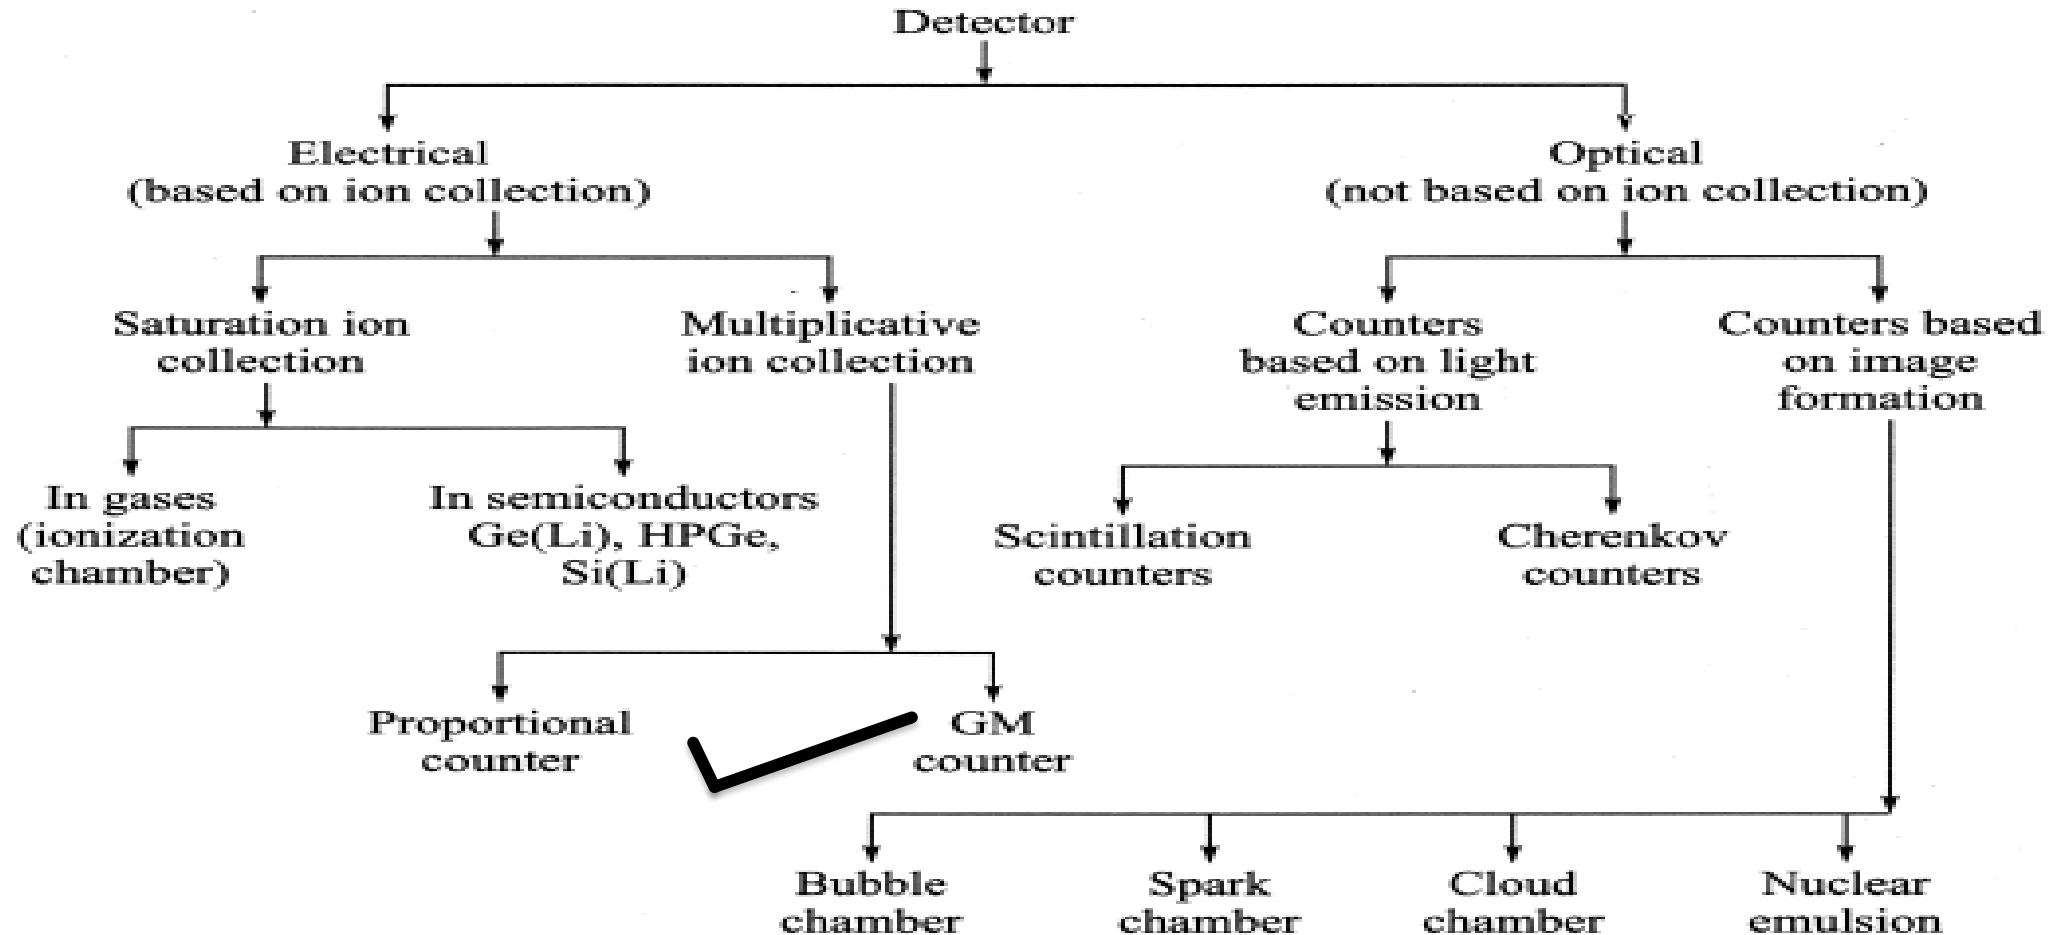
Detector

Electrical
(based on ion collection)

Optical
(not based on ion collection)

Saturation ion collection

Multiplicative ion collection

Counters based on light emission

Counters based on image formation

In gases (ionization chamber)

In semiconductors Ge(Li), HPGe, Si(Li)

Scintillation counters

Cherenkov counters

Proportional counter

GM counter

Bubble chamber

Spark chamber

Cloud chamber

Nuclear emulsion